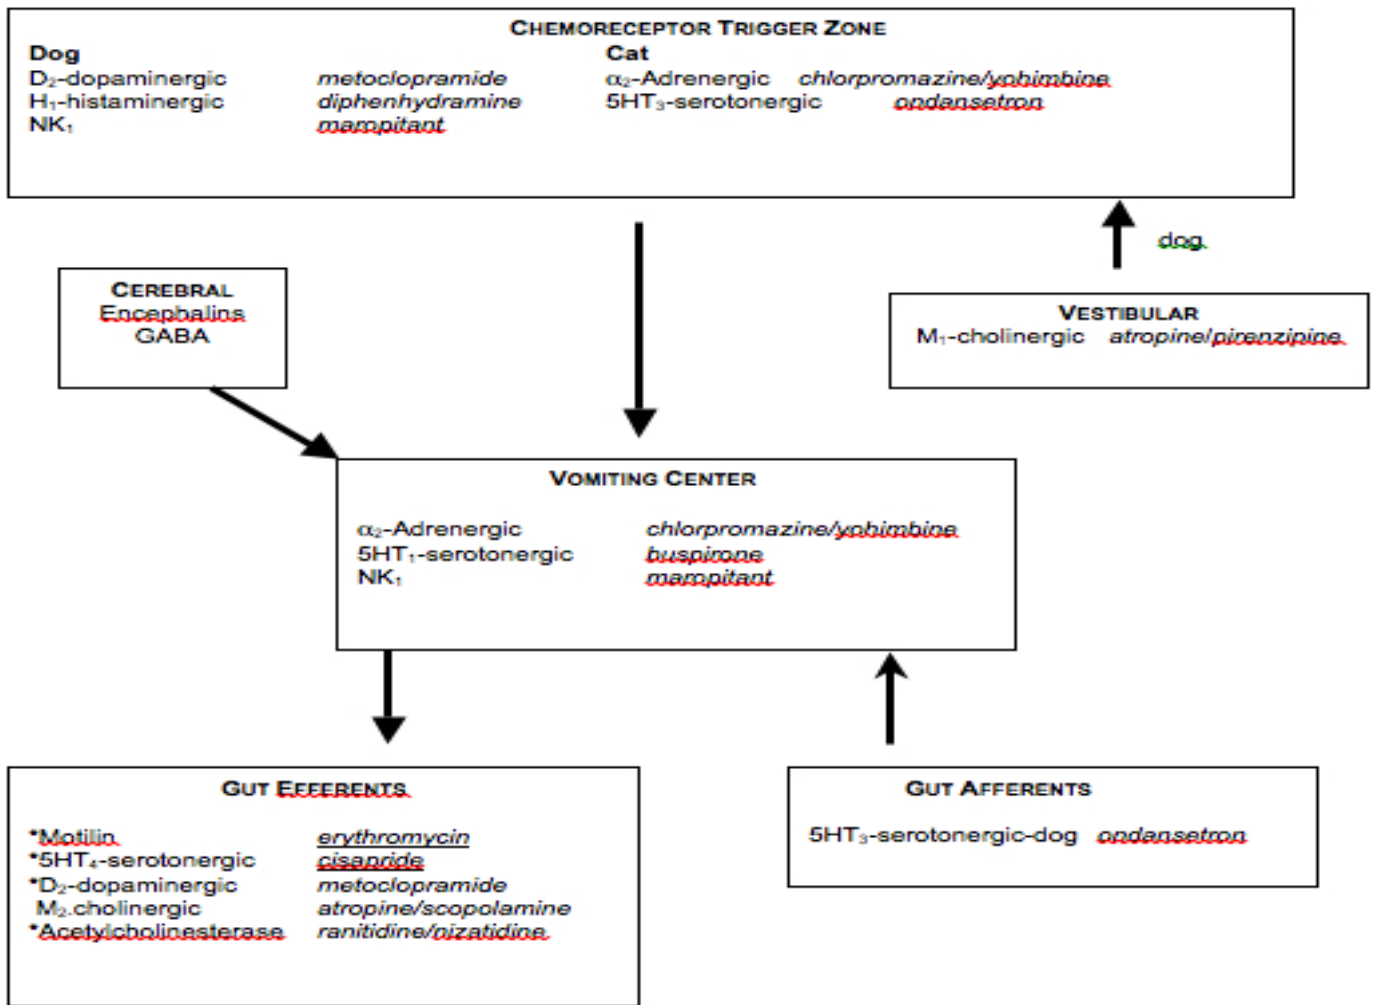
CHEMORECEPTOR TRIGGER ZONE

Dog
$D_2$-dopaminergic metoclopramide
$H_1$-histaminergic diphenhydramine
$NK_1$ maropitant

Cat
$\alpha_2$-Adrenergic chlorpromazine/yohimbine
$5HT_3$-serotonergic ondansetron

dog

CEREBRAL
Encephalins
GABA

VESTIBULAR
$M_1$-cholinergic atropine/pirenzipine

VOMITING CENTER

$\alpha_2$-Adrenergic chlorpromazine/yohimbine
$5HT_1$-serotonergic buspirone
$NK_1$ maropitant

GUT EFFERENTS

*Motilin erythromycin
*$5HT_4$-serotonergic cisapride
*$D_2$-dopaminergic metoclopramide
$M_2$.cholinergic atropine/scopolamine
*Acetylcholinesterase ranitidine/nizatidine

GUT AFFERENTS

$5HT_3$-serotonergic-dog ondansetron